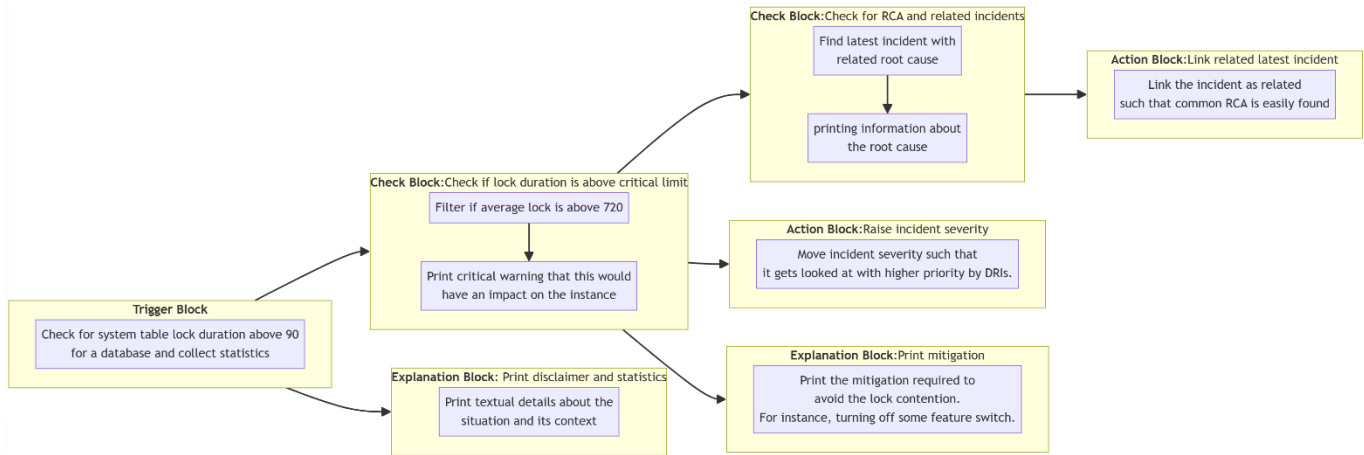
Trigger Block

Check for system table lock duration above 90 for a database and collect statistics

Check Block:Check if lock duration is above critical limit

Filter if average lock is above 720

Print critical warning that this would have an impact on the instance

Explanation Block: Print disclaimer and statistics

Print textual details about the situation and its context

Check Block:Check for RCA and related incidents

Find latest incident with related root cause

printing information about the root cause

Action Block:Link related latest incident

Link the incident as related such that common RCA is easily found

Action Block:Raise incident severity

Move incident severity such that it gets looked at with higher priority by DRIs.

Explanation Block:Print mitigation

Print the mitigation required to avoid the lock contention. For instance, turning off some feature switch.